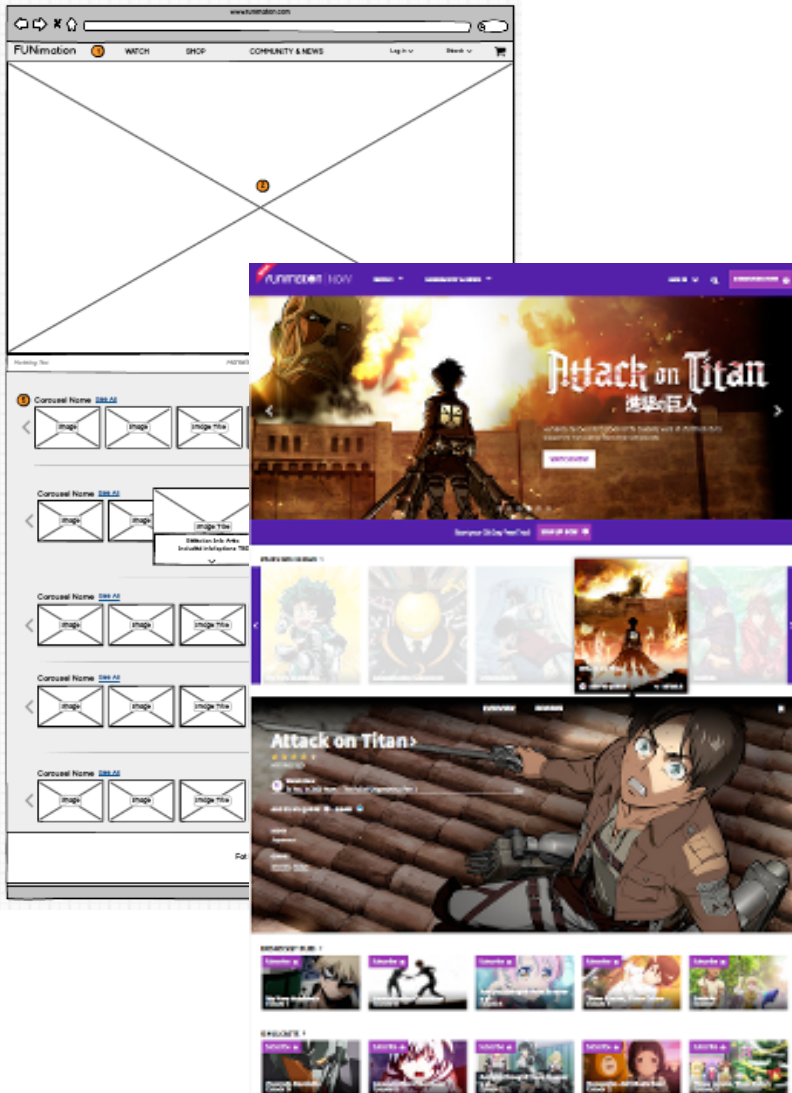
www.funimation.com

FUNimation 1 WATCH SHOP COMMUNITY & NEWS Log in Search

2

Marketing Text

3 Carousel Name See All
Image Image Image Title

Carousel Name See All
Image Image Image Title
Slideout Info Area
Included info/options TBD

Carousel Name See All
Image Image Image Title

Carousel Name See All
Image Image Image Title

Carousel Name See All
Image Image Image Title

Fol

FUNIMATION NOW

Attack on Titan
進撃の巨人

Attack on Titan >

Subscribe